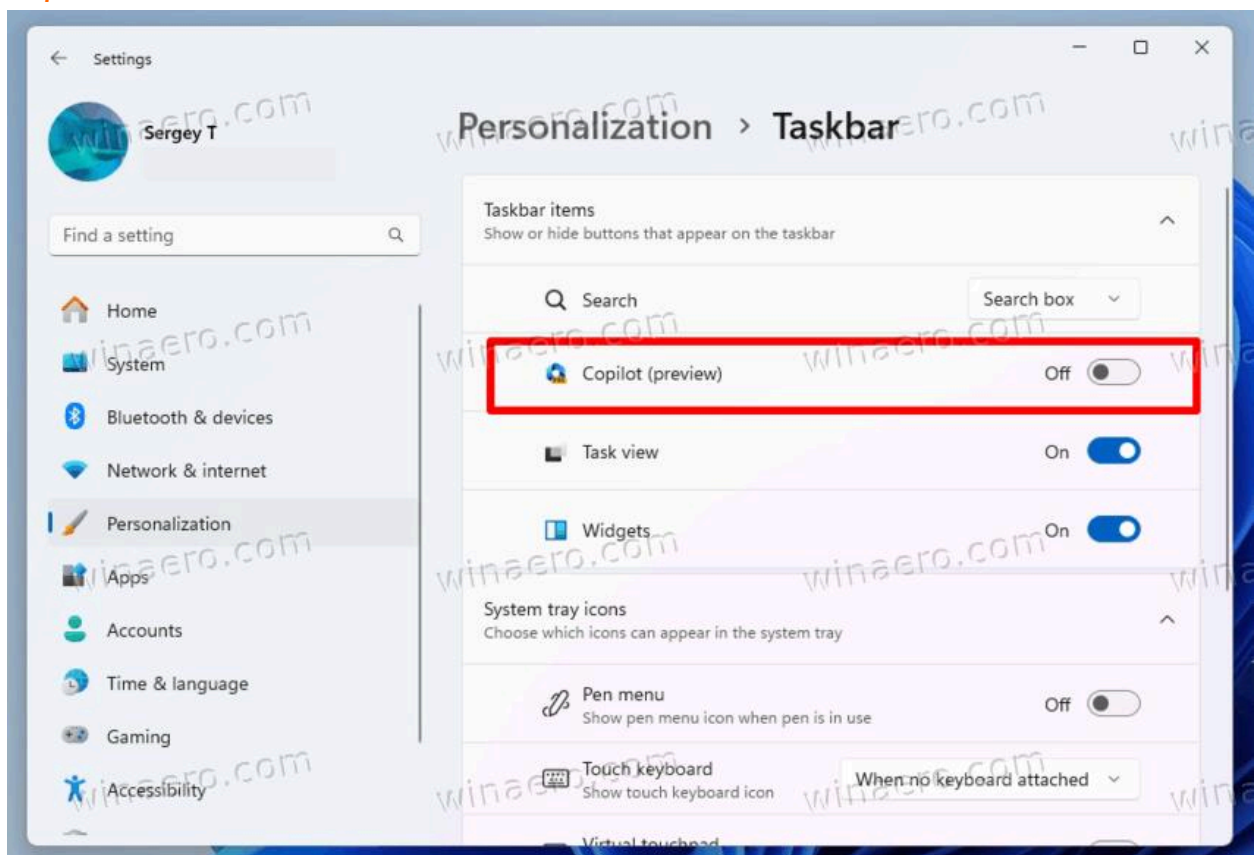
Settings

Sergey T

Find a setting

Home
System
Bluetooth & devices
Network & internet
Personalization
Apps
Accounts
Time & language
Gaming
Accessibility

Personalization > Taskbar

Taskbar items
Show or hide buttons that appear on the taskbar

Search
Search box

Copilot (preview)
Off

Task view
On

Widgets
On

System tray icons
Choose which icons can appear in the system tray

Pen menu
Show pen menu icon when pen is in use
Off

Touch keyboard
Show touch keyboard icon
When no keyboard attached

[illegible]

winaero.com winaero.com winaero.com winaero.com winaero.com winaero.com winaero.com winaero.com winaero.com